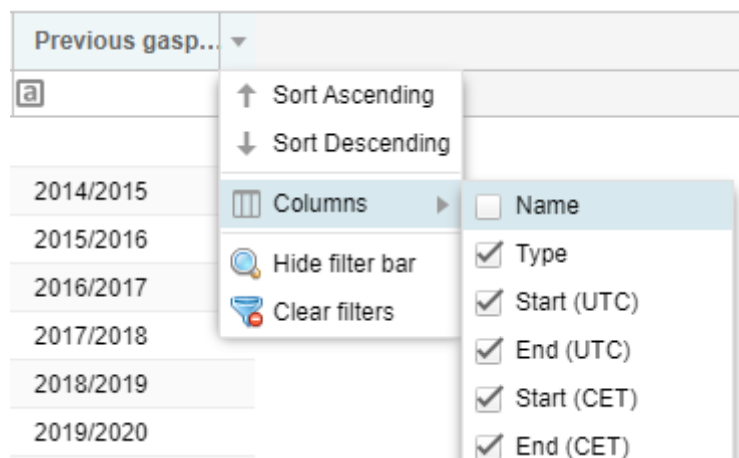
Previous gasp...

a

Sort Ascending
Sort Descending
Columns
Hide filter bar
Clear filters

Name
Type
Start (UTC)
End (UTC)
Start (CET)
End (CET)

2014/2015
2015/2016
2016/2017
2017/2018
2018/2019
2019/2020